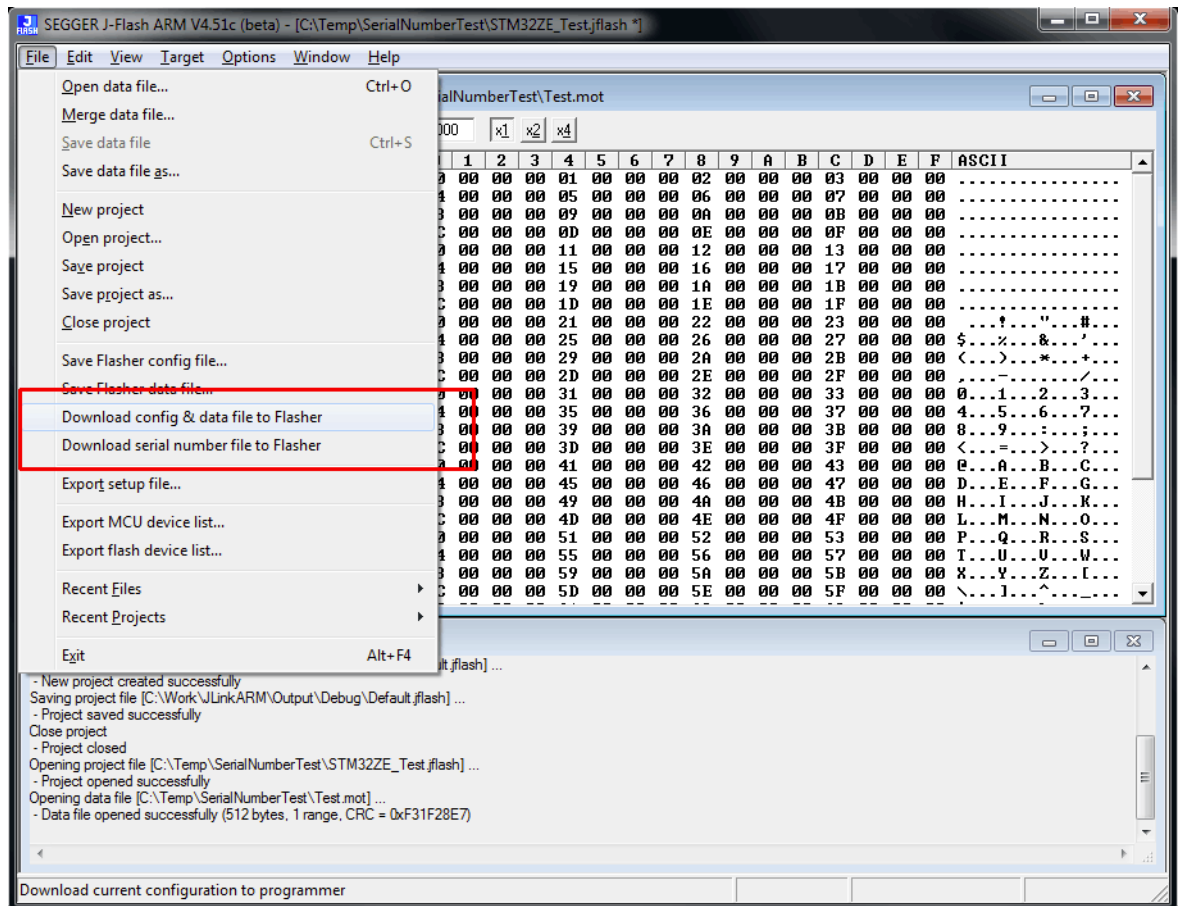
SEGGER J-Flash ARM V4.51c (beta) - [C:\Temp\SerialNumberTest\STM32ZE_Test.jflash *]

File Edit View Target Options Window Help

Open data file... Ctrl+O
Merge data file...
Save data file Ctrl+S
Save data file as...

New project
Open project...
Save project
Save project as...
Close project

Save Flasher config file...
Save Flasher data file...
Download config & data file to Flasher
Download serial number file to Flasher

Export setup file...

Export MCU device list...
Export flash device list...

Recent Files
Recent Projects

Exit Alt+F4

ialNumberTest\Test.mot

000 x1 x2 x4

| | 1 | 2 | 3 | 4 | 5 | 6 | 7 | 8 | 9 | A | B | C | D | E | F | ASCII |
|---|---|---|---|---|---|---|---|---|---|---|---|---|---|---|---|---|
| 0 | 00 | 00 | 00 | 01 | 00 | 00 | 00 | 02 | 00 | 00 | 00 | 03 | 00 | 00 | 00 | ................ |
| 4 | 00 | 00 | 00 | 05 | 00 | 00 | 00 | 06 | 00 | 00 | 00 | 07 | 00 | 00 | 00 | ................ |
| 8 | 00 | 00 | 00 | 09 | 00 | 00 | 00 | 0A | 00 | 00 | 00 | 0B | 00 | 00 | 00 | ................ |
| C | 00 | 00 | 00 | 0D | 00 | 00 | 00 | 0E | 00 | 00 | 00 | 0F | 00 | 00 | 00 | ................ |
| 0 | 00 | 00 | 00 | 11 | 00 | 00 | 00 | 12 | 00 | 00 | 00 | 13 | 00 | 00 | 00 | ................ |
| 4 | 00 | 00 | 00 | 15 | 00 | 00 | 00 | 16 | 00 | 00 | 00 | 17 | 00 | 00 | 00 | ................ |
| 8 | 00 | 00 | 00 | 19 | 00 | 00 | 00 | 1A | 00 | 00 | 00 | 1B | 00 | 00 | 00 | ................ |
| C | 00 | 00 | 00 | 1D | 00 | 00 | 00 | 1E | 00 | 00 | 00 | 1F | 00 | 00 | 00 | ................ |
| 0 | 00 | 00 | 00 | 21 | 00 | 00 | 00 | 22 | 00 | 00 | 00 | 23 | 00 | 00 | 00 | ...!..."...#... |
| 4 | 00 | 00 | 00 | 25 | 00 | 00 | 00 | 26 | 00 | 00 | 00 | 27 | 00 | 00 | 00 | $...%...&...'... |
| 8 | 00 | 00 | 00 | 29 | 00 | 00 | 00 | 2A | 00 | 00 | 00 | 2B | 00 | 00 | 00 | (...)...*...+... |
| C | 00 | 00 | 00 | 2D | 00 | 00 | 00 | 2E | 00 | 00 | 00 | 2F | 00 | 00 | 00 | ,...-......./... |
| 0 | 00 | 00 | 00 | 31 | 00 | 00 | 00 | 32 | 00 | 00 | 00 | 33 | 00 | 00 | 00 | 0...1...2...3... |
| 4 | 00 | 00 | 00 | 35 | 00 | 00 | 00 | 36 | 00 | 00 | 00 | 37 | 00 | 00 | 00 | 4...5...6...7... |
| 8 | 00 | 00 | 00 | 39 | 00 | 00 | 00 | 3A | 00 | 00 | 00 | 3B | 00 | 00 | 00 | 8...9...:...;... |
| C | 00 | 00 | 00 | 3D | 00 | 00 | 00 | 3E | 00 | 00 | 00 | 3F | 00 | 00 | 00 | <...=...>...?... |
| 0 | 00 | 00 | 00 | 41 | 00 | 00 | 00 | 42 | 00 | 00 | 00 | 43 | 00 | 00 | 00 | @...A...B...C... |
| 4 | 00 | 00 | 00 | 45 | 00 | 00 | 00 | 46 | 00 | 00 | 00 | 47 | 00 | 00 | 00 | D...E...F...G... |
| 8 | 00 | 00 | 00 | 49 | 00 | 00 | 00 | 4A | 00 | 00 | 00 | 4B | 00 | 00 | 00 | H...I...J...K... |
| C | 00 | 00 | 00 | 4D | 00 | 00 | 00 | 4E | 00 | 00 | 00 | 4F | 00 | 00 | 00 | L...M...N...O... |
| 0 | 00 | 00 | 00 | 51 | 00 | 00 | 00 | 52 | 00 | 00 | 00 | 53 | 00 | 00 | 00 | P...Q...R...S... |
| 4 | 00 | 00 | 00 | 55 | 00 | 00 | 00 | 56 | 00 | 00 | 00 | 57 | 00 | 00 | 00 | T...U...V...W... |
| 8 | 00 | 00 | 00 | 59 | 00 | 00 | 00 | 5A | 00 | 00 | 00 | 5B | 00 | 00 | 00 | X...Y...Z...[... |
| C | 00 | 00 | 00 | 5D | 00 | 00 | 00 | 5E | 00 | 00 | 00 | 5F | 00 | 00 | 00 | \...]...^..._... |

lt.jflash] ...
- New project created successfully
Saving project file [C:\Work\JLinkARM\Output\Debug\Default.jflash] ...
- Project saved successfully
Close project
- Project closed
Opening project file [C:\Temp\SerialNumberTest\STM32ZE_Test.jflash] ...
- Project opened successfully
Opening data file [C:\Temp\SerialNumberTest\Test.mot] ...
- Data file opened successfully (512 bytes, 1 range, CRC = 0xF31F28E7)

Download current configuration to programmer